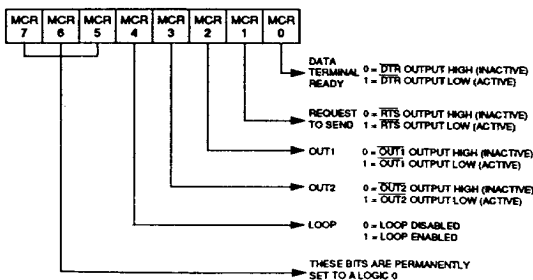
| MCR 7 | MCR 6 | MCR 5 | MCR 4 | MCR 3 | MCR 2 | MCR 1 | MCR 0 |
|---|---|---|---|---|---|---|---|

DATA TERMINAL READY 0 = $\overline{DTR}$ OUTPUT HIGH (INACTIVE) 1 = $\overline{DTR}$ OUTPUT LOW (ACTIVE)

REQUEST TO SEND 0 = $\overline{RTS}$ OUTPUT HIGH (INACTIVE) 1 = $\overline{RTS}$ OUTPUT LOW (ACTIVE)

OUT1 0 = $\overline{OUT1}$ OUTPUT HIGH (INACTIVE) 1 = $\overline{OUT1}$ OUTPUT LOW (ACTIVE)

OUT2 0 = $\overline{OUT2}$ OUTPUT HIGH (INACTIVE) 1 = $\overline{OUT2}$ OUTPUT LOW (ACTIVE)

LOOP 0 = LOOP DISABLED 1 = LOOP ENABLED

THESE BITS ARE PERMANENTLY SET TO A LOGIC 0